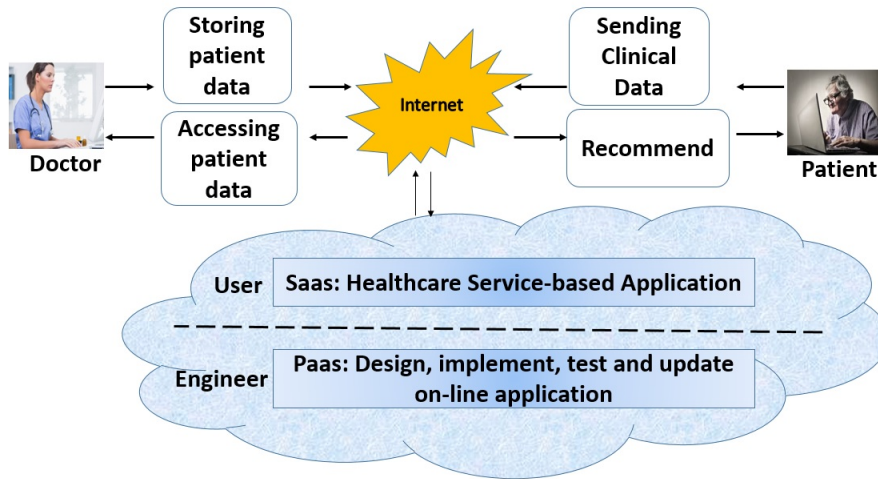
Storing patient data

Accessing patient data

Doctor

Internet

Sending Clinical Data

Recommend

Patient

User

Saas: Healthcare Service-based Application

Engineer

Paas: Design, implement, test and update on-line application